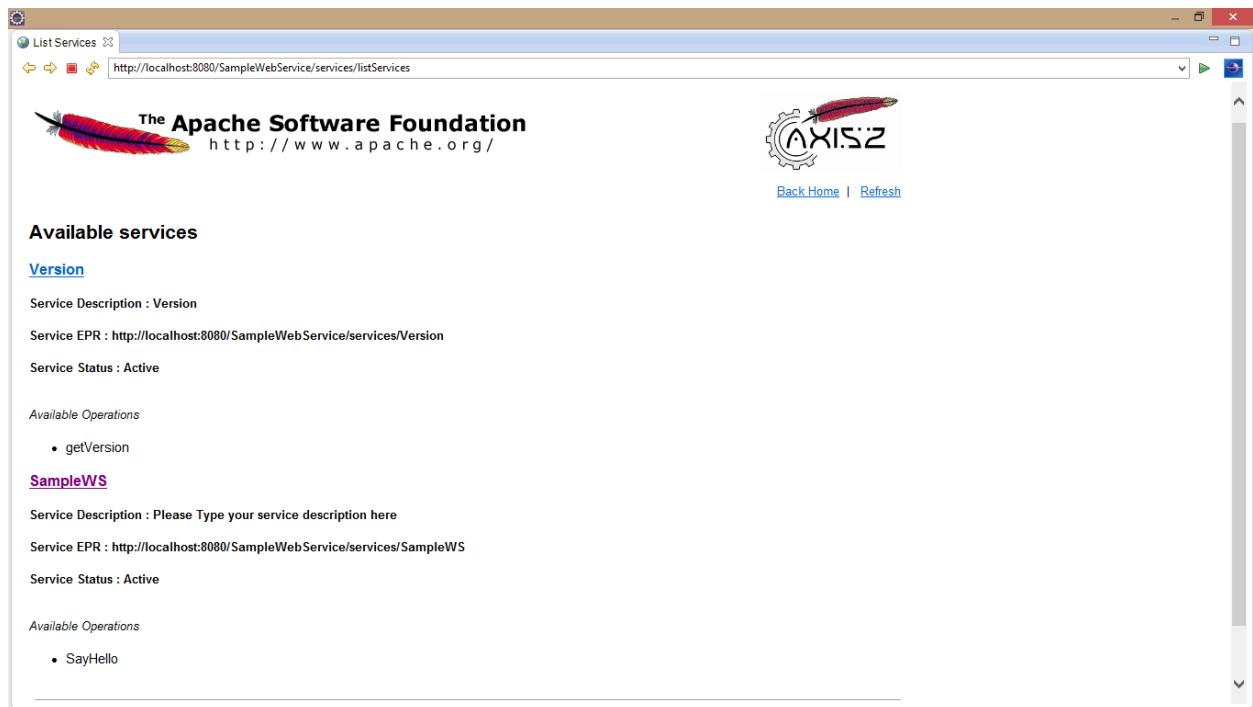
List Services

http://localhost:8080/SampleWebService/services/listServices

The Apache Software Foundation
http://www.apache.org/

AXIS2

Back Home | Refresh

Available services

Version

Service Description : Version

Service EPR : http://localhost:8080/SampleWebService/services/Version

Service Status : Active

Available Operations

- getVersion

SampleWS

Service Description : Please Type your service description here

Service EPR : http://localhost:8080/SampleWebService/services/SampleWS

Service Status : Active

Available Operations

- SayHello